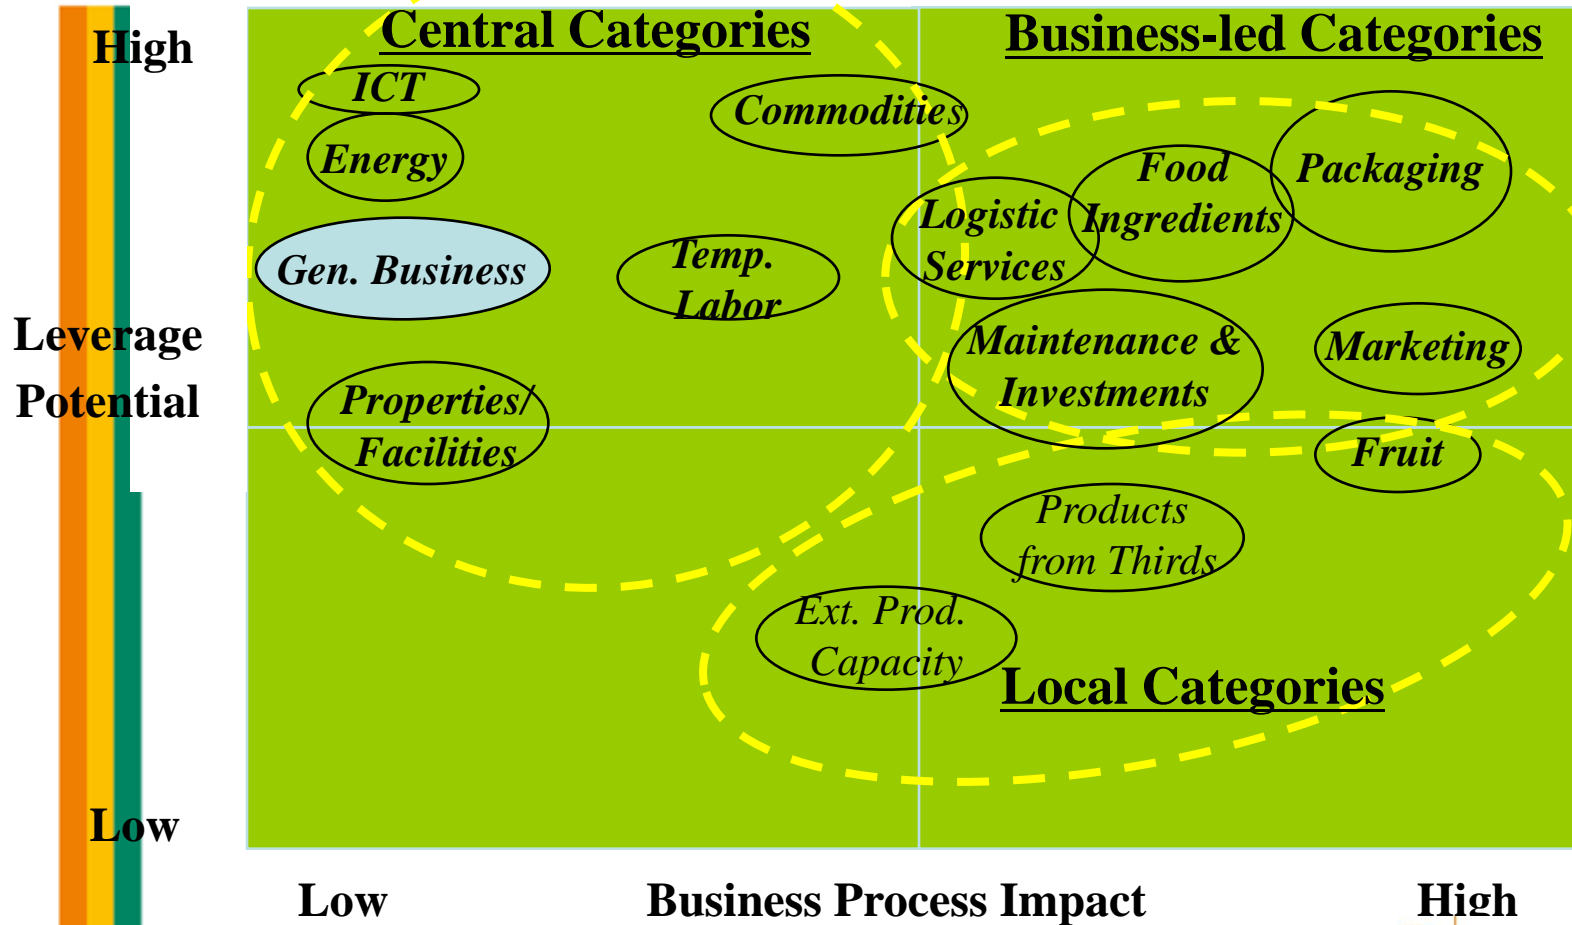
High

Leverage Potential

Low

Central Categories

Business-led Categories

ICT

Energy

Commodities

Gen. Business

Temp. Labor

Properties/ Facilities

Logistic Services

Food Ingredients

Packaging

Maintenance & Investments

Marketing

Fruit

Products from Thirds

Ext. Prod. Capacity

Local Categories

Low

Business Process Impact

High